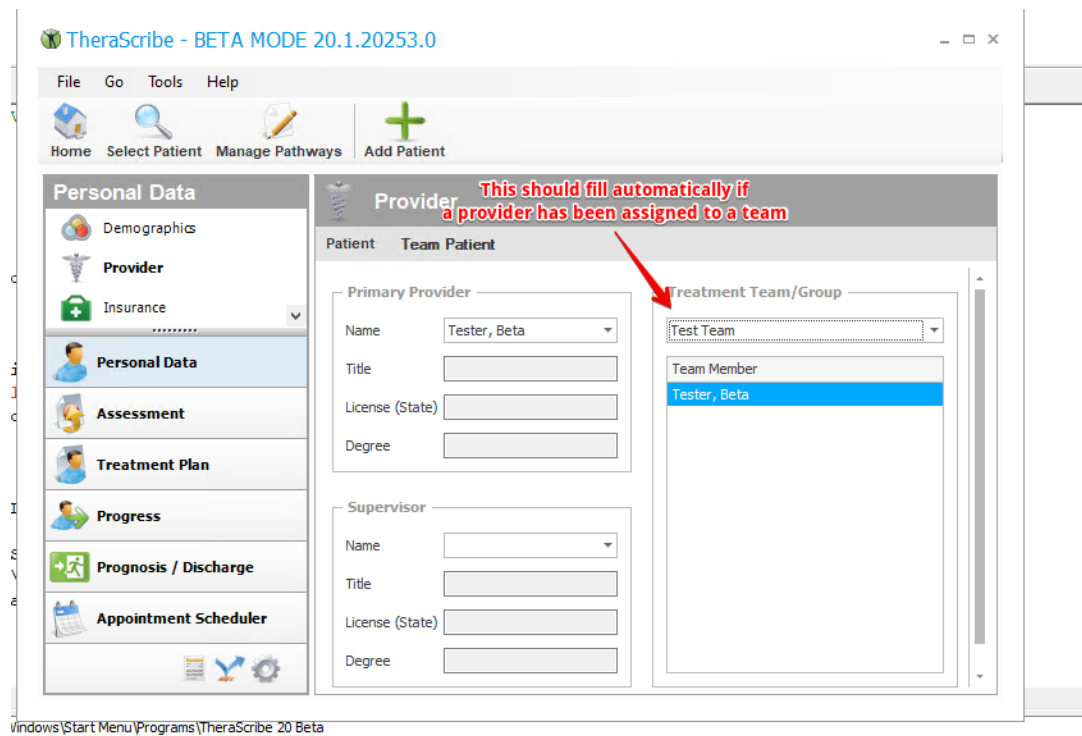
TheraScribe - BETA MODE 20.1.20253.0

File Go Tools Help

Home Select Patient Manage Pathways Add Patient

Personal Data

Demographics
Provider
Insurance

Personal Data
Assessment
Treatment Plan
Progress
Prognosis / Discharge
Appointment Scheduler

Provider

This should fill automatically if a provider has been assigned to a team

Patient Team Patient

Primary Provider
Name Tester, Beta
Title
License (State)
Degree

Supervisor
Name
Title
License (State)
Degree

Treatment Team/Group
Test Team

| Team Member |
|---|
| Tester, Beta |

Windows\Start Menu\Programs\TheraScribe 20 Beta